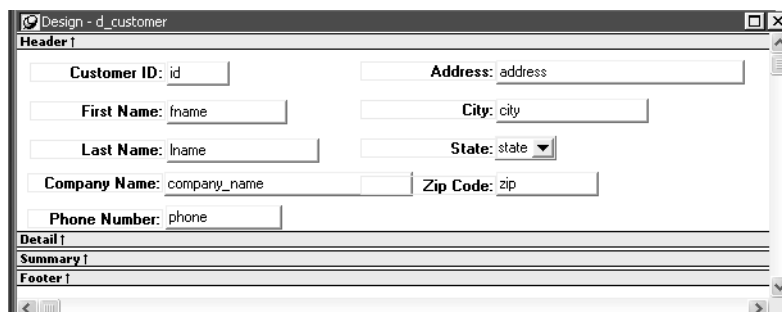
Design - d_customer

Header ↑

Customer ID: id

Address: address

First Name: fname

City: city

Last Name: lname

State: state

Company Name: company_name

Zip Code: zip

Phone Number: phone

Detail ↑

Summary ↑

Footer ↑